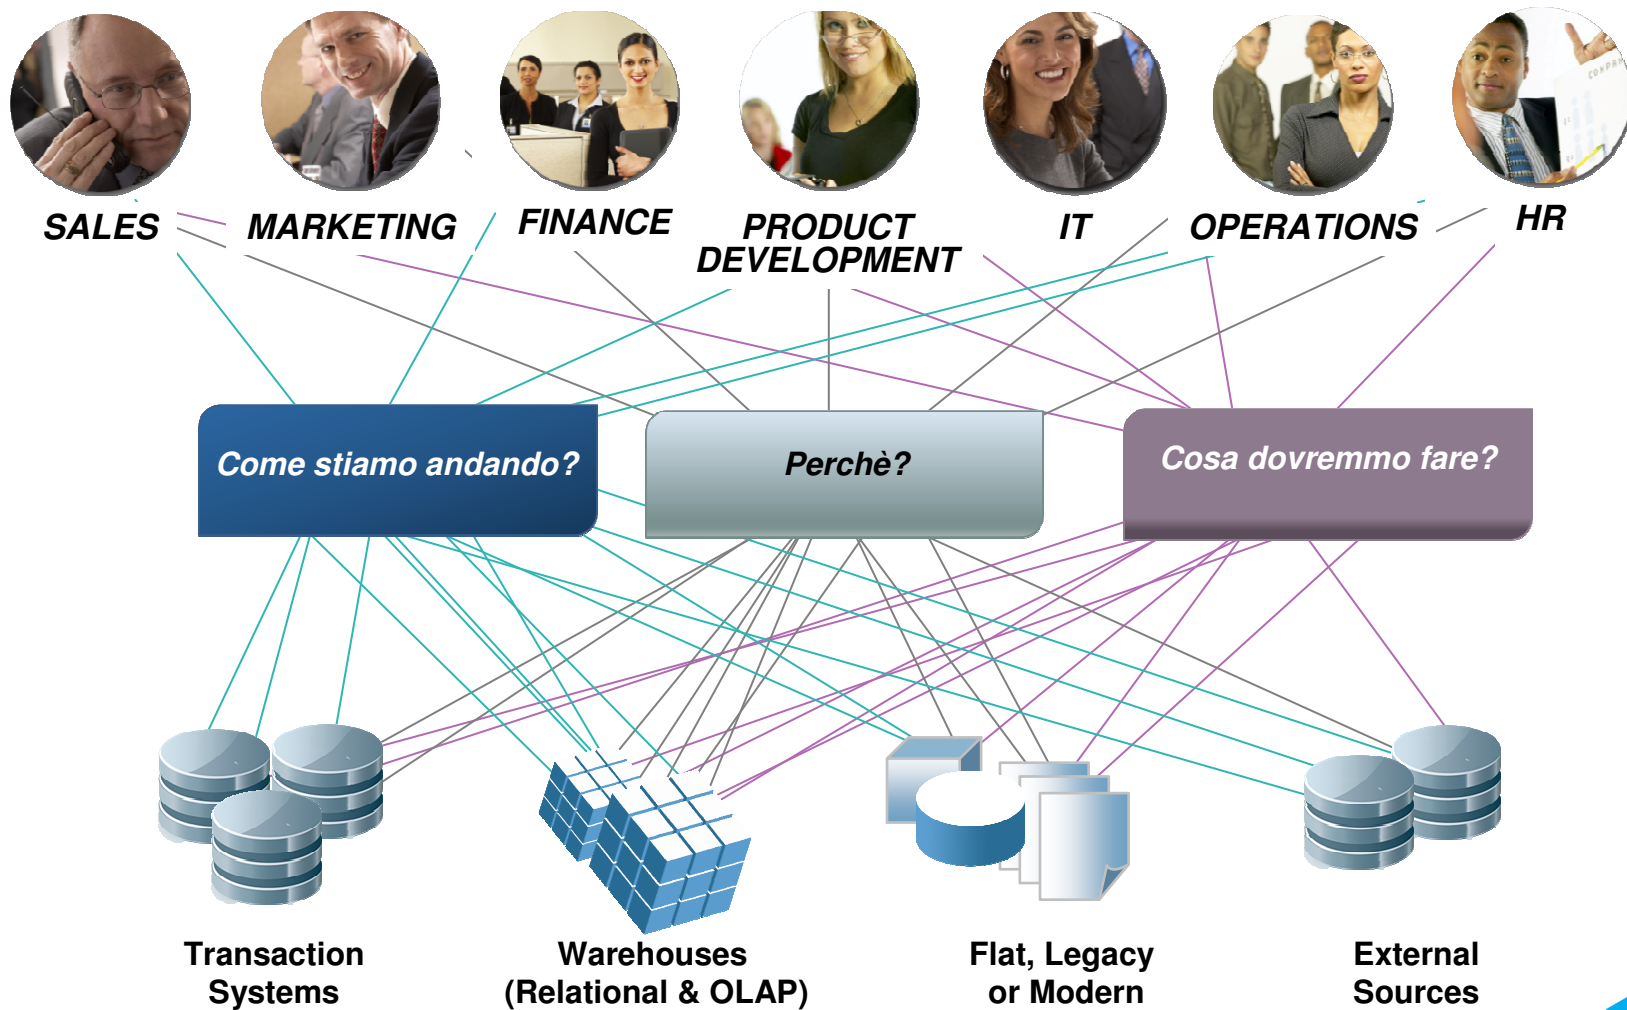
SALES
MARKETING
FINANCE
PRODUCT DEVELOPMENT
IT
OPERATIONS
HR

Come stiamo andando?
Perchè?
Cosa dovremmo fare?

Transaction Systems
Warehouses (Relational & OLAP)
Flat, Legacy or Modern
External Sources